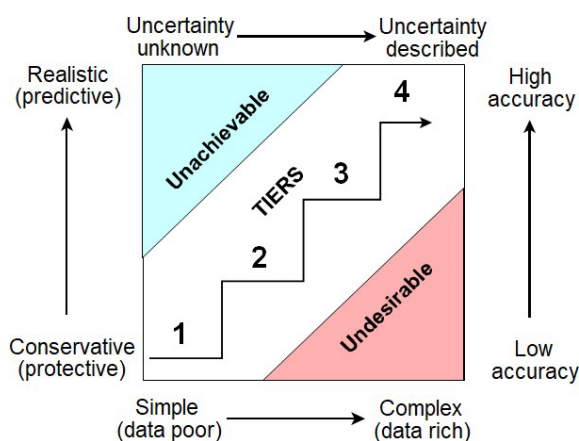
Uncertainty unknown

Uncertainty described

Realistic (predictive)

High accuracy

Unachievable

TIERS

4

3

2

1

Undesirable

Conservative (protective)

Low accuracy

Simple (data poor)

Complex (data rich)